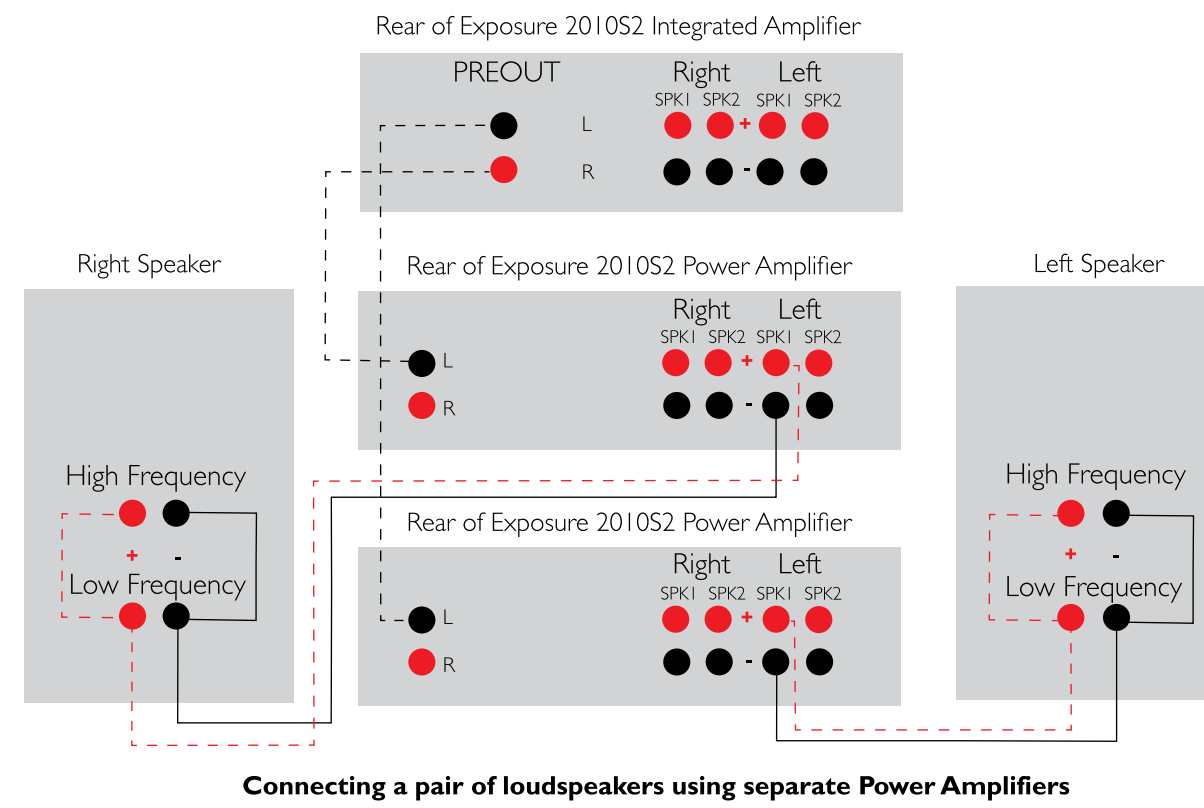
Rear of Exposure 2010S2 Integrated Amplifier

PREOUT

L

R

Right

Left

SPK1 SPK2 SPK1 SPK2

+

-

Right Speaker

Rear of Exposure 2010S2 Power Amplifier

Left Speaker

L

R

Right

Left

SPK1 SPK2 SPK1 SPK2

+

-

High Frequency

+ -

Low Frequency

Rear of Exposure 2010S2 Power Amplifier

L

R

Right

Left

SPK1 SPK2 SPK1 SPK2

+

-

High Frequency

+ -

Low Frequency

**Connecting a pair of loudspeakers using separate Power Amplifiers**